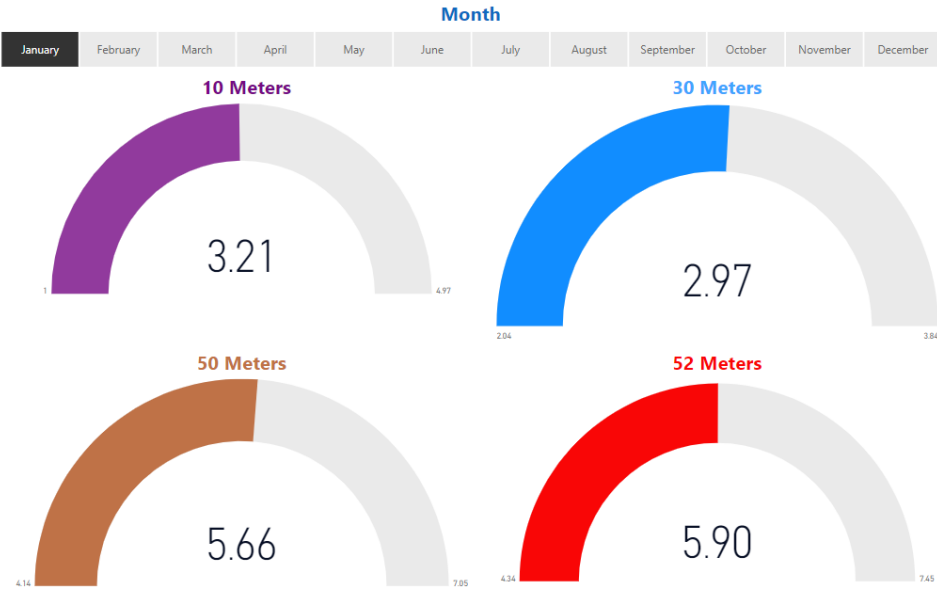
Month

January | February | March | April | May | June | July | August | September | October | November | December

10 Meters

3.21

1

4.97

30 Meters

2.97

2.04

3.84

50 Meters

5.66

4.14

7.05

52 Meters

5.90

4.34

7.45